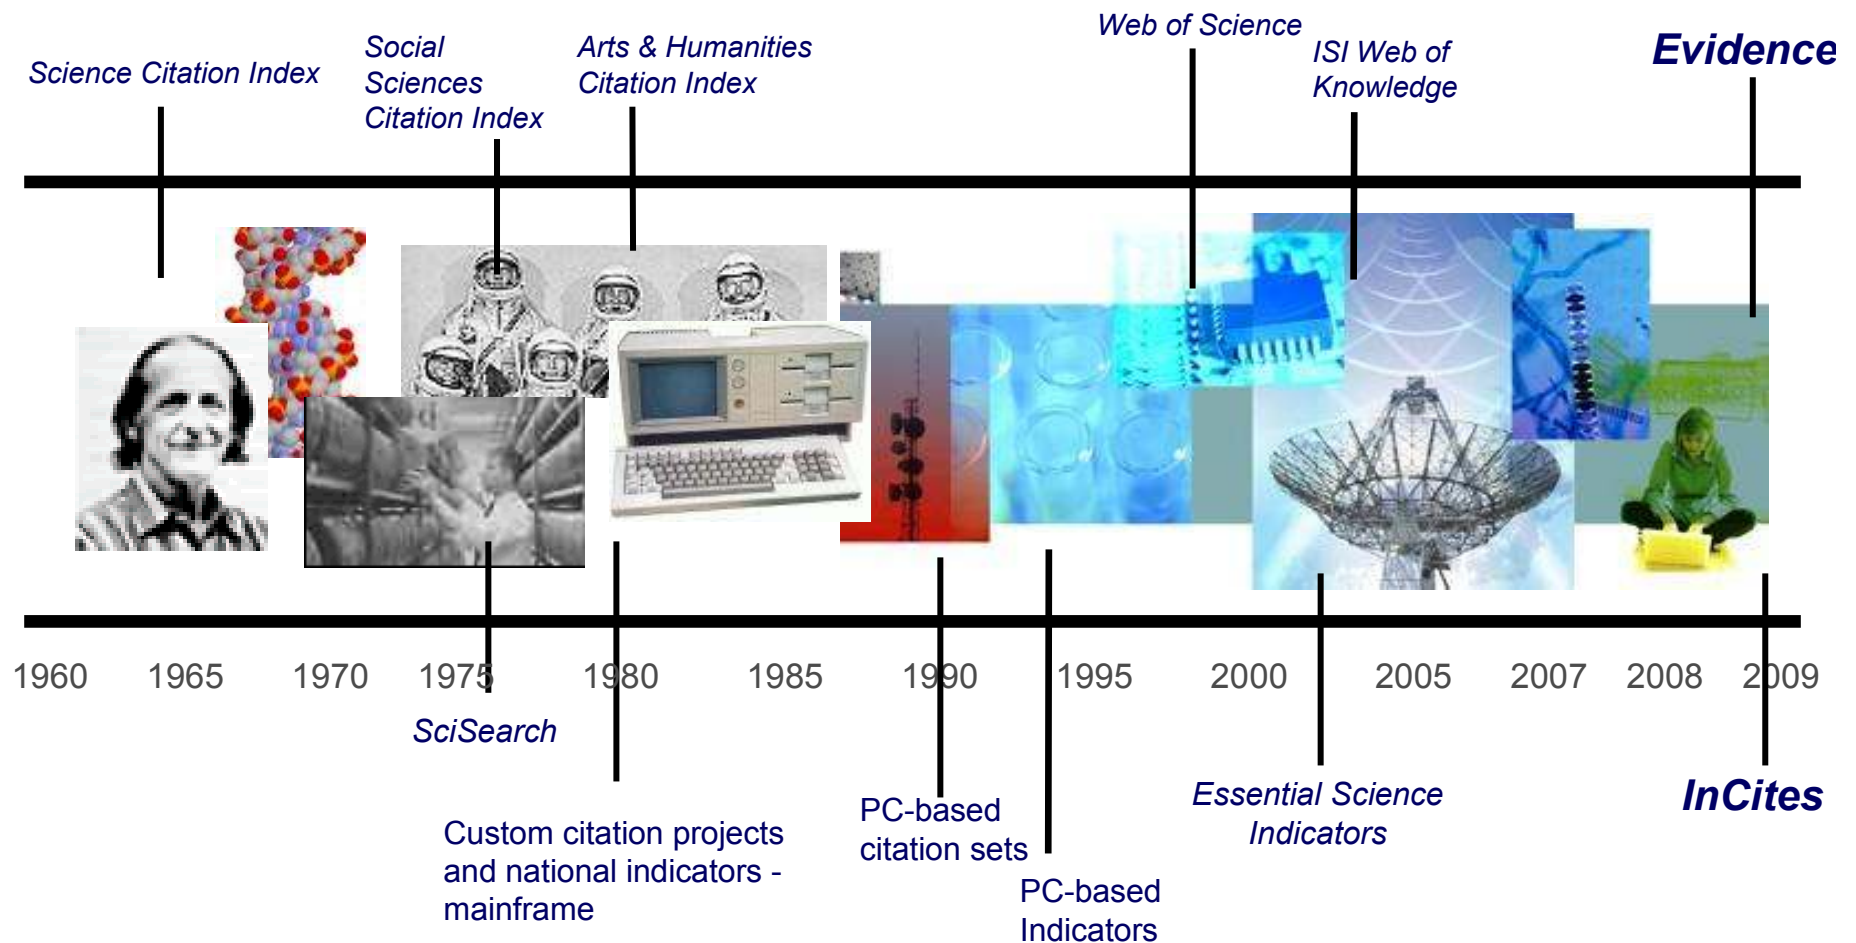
Science Citation Index

Social Sciences Citation Index

Arts & Humanities Citation Index

Web of Science

ISI Web of Knowledge

Evidence

1960 1965 1970 1975 1980 1985 1990 1995 2000 2005 2007 2008 2009

SciSearch

Custom citation projects and national indicators - mainframe

PC-based citation sets

PC-based Indicators

Essential Science Indicators

InCites